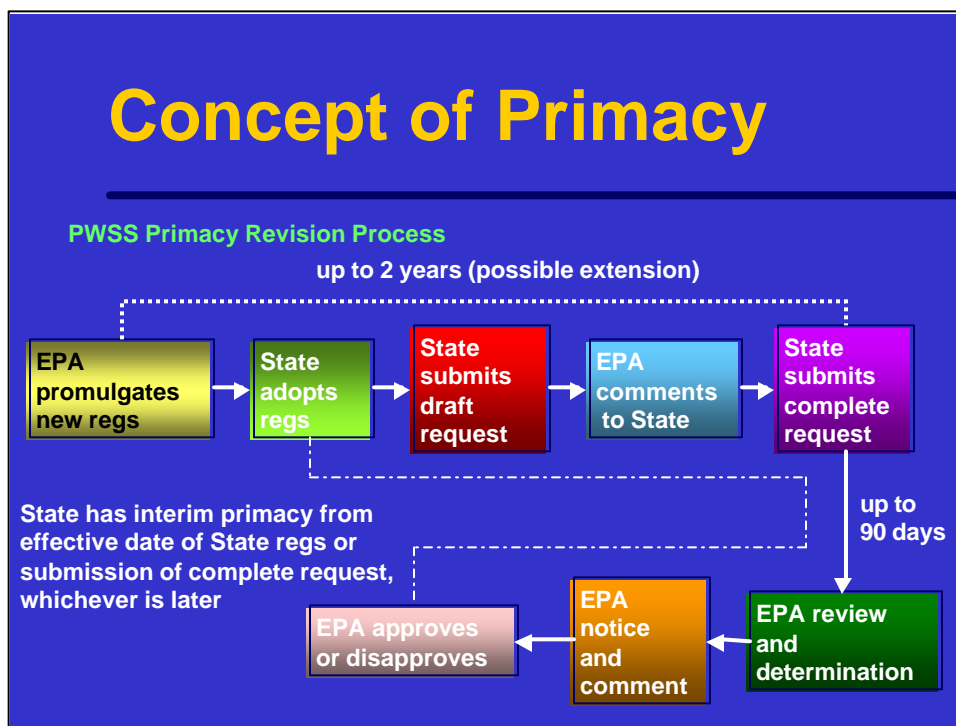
Concept of Primacy

PWSS Primacy Revision Process

up to 2 years (possible extension)

EPA promulgates new regs

State adopts regs

State submits draft request

EPA comments to State

State submits complete request

up to 90 days

State has interim primacy from effective date of State regs or submission of complete request, whichever is later

EPA review and determination

EPA notice and comment

EPA approves or disapproves